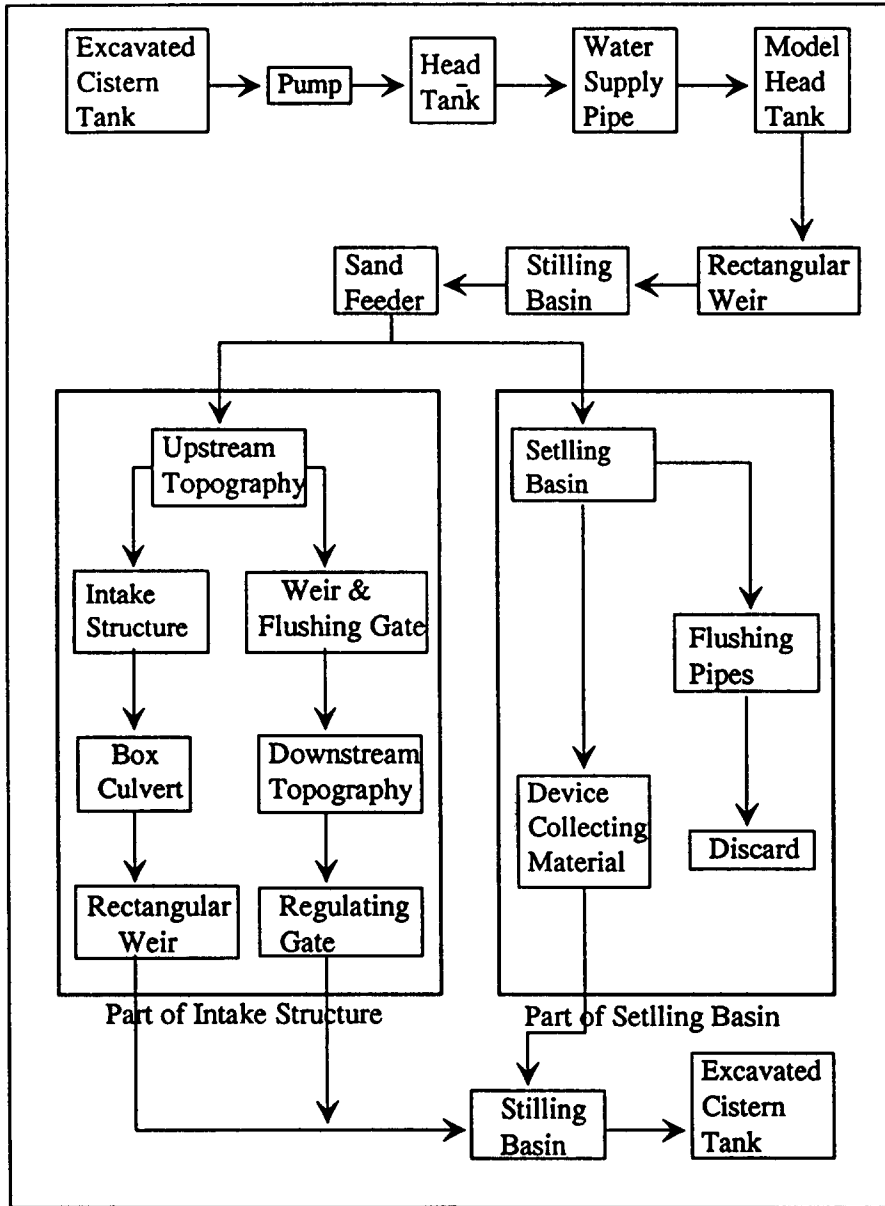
Excavated Cistern Tank

Pump

Head Tank

Water Supply Pipe

Model Head Tank

Rectangular Weir

Stilling Basin

Sand Feeder

Upstream Topography

Intake Structure

Weir & Flushing Gate

Box Culvert

Downstream Topography

Rectangular Weir

Regulating Gate

Part of Intake Structure

Setlling Basin

Flushing Pipes

Device Collecting Material

Discard

Part of Setlling Basin

Stilling Basin

Excavated Cistern Tank